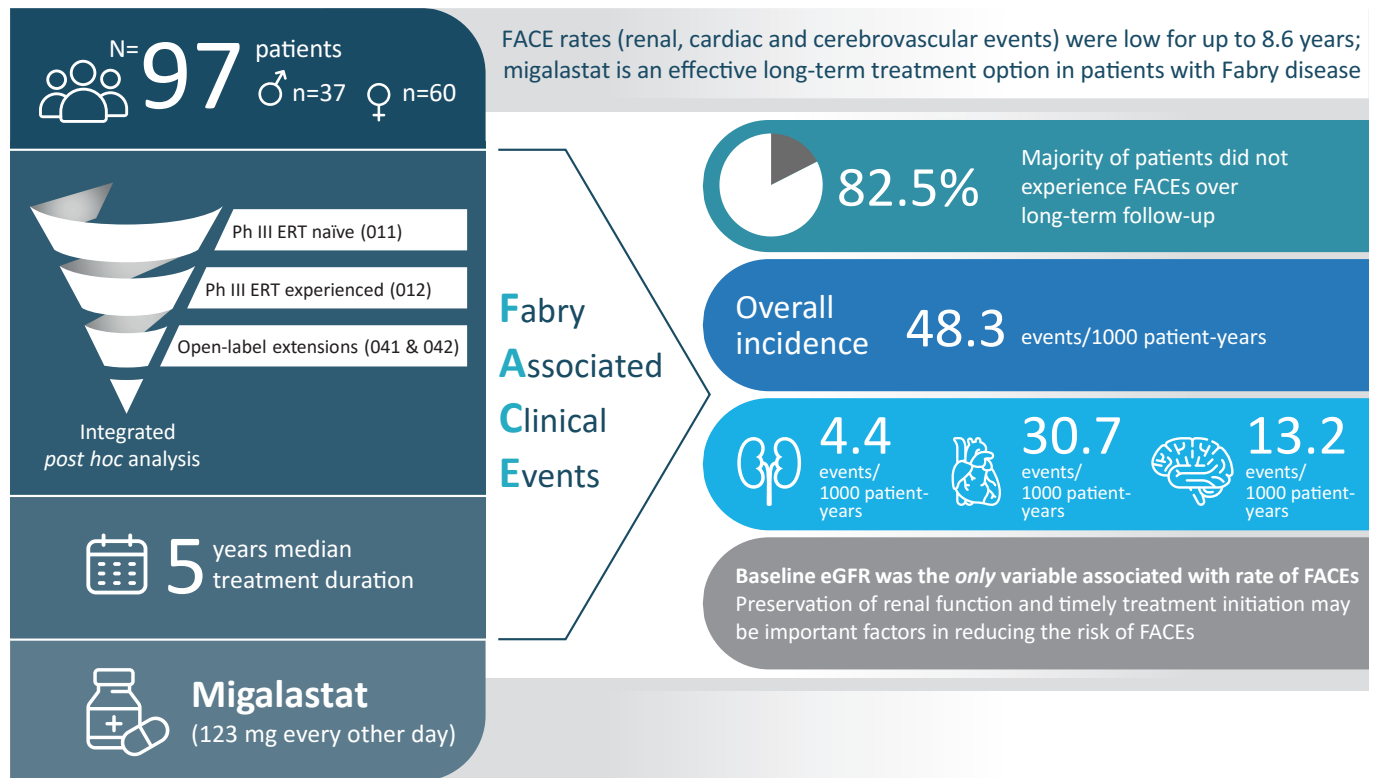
N= 97 patients
♂ n=37 ♀ n=60

FACE rates (renal, cardiac and cerebrovascular events) were low for up to 8.6 years; migalastat is an effective long-term treatment option in patients with Fabry disease

Ph III ERT naïve (011)

Ph III ERT experienced (012)

Open-label extensions (041 & 042)

Integrated *post hoc* analysis

5 years median treatment duration

Migalastat
(123 mg every other day)

Fabry
Associated
Clinical
Events

82.5% Majority of patients did not experience FACEs over long-term follow-up

Overall incidence 48.3 events/1000 patient-years

4.4 events/ 1000 patient-years

30.7 events/ 1000 patient-years

13.2 events/ 1000 patient-years

Baseline eGFR was the *only* variable associated with rate of FACEs
Preservation of renal function and timely treatment initiation may be important factors in reducing the risk of FACEs